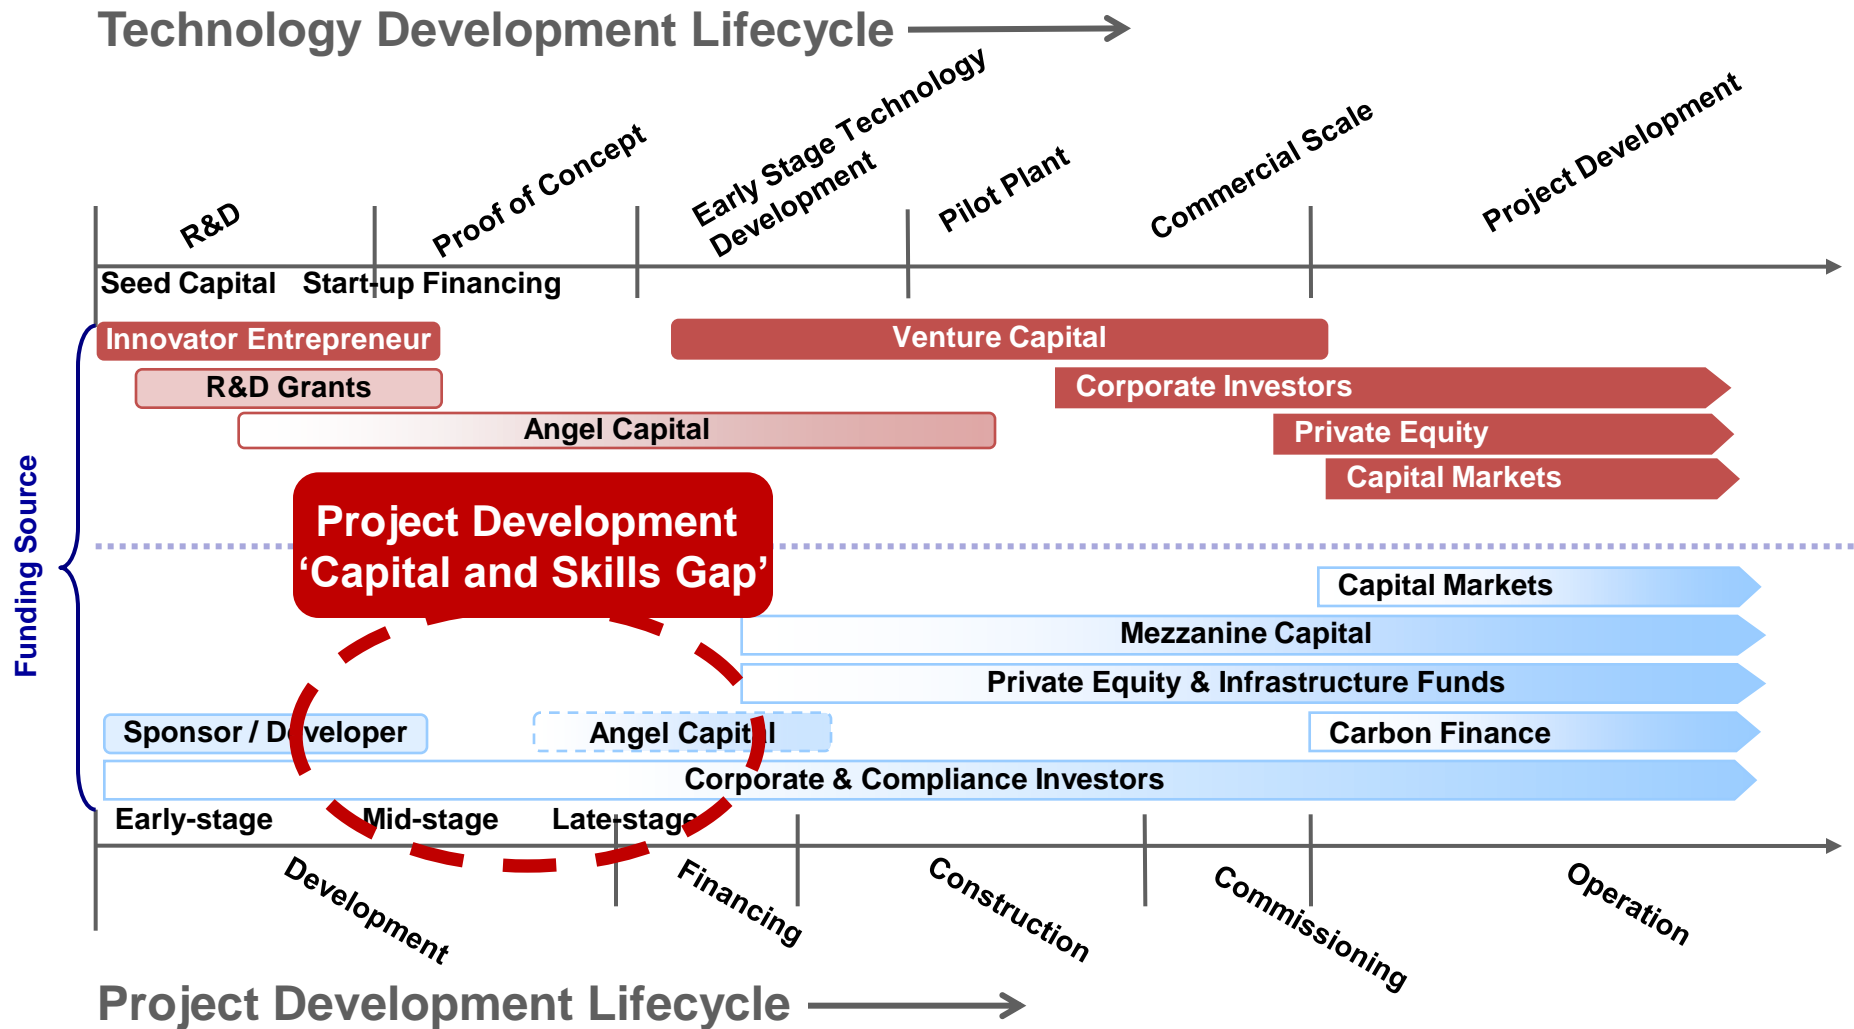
Technology Development Lifecycle

R&D
Proof of Concept
Early Stage Technology Development
Pilot Plant
Commercial Scale
Project Development

Seed Capital
Start-up Financing

Funding Source

Innovator Entrepreneur
Venture Capital
R&D Grants
Corporate Investors
Angel Capital
Private Equity
Capital Markets

Project Development 'Capital and Skills Gap'

Capital Markets
Mezzanine Capital
Private Equity & Infrastructure Funds
Sponsor / Developer
Angel Capital
Carbon Finance
Corporate & Compliance Investors

Early-stage
Mid-stage
Late-stage

Development
Financing
Construction
Commissioning
Operation

Project Development Lifecycle